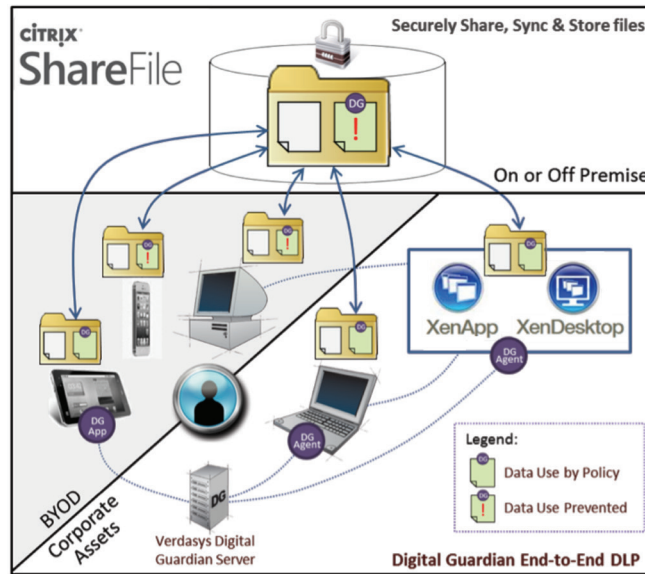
CITRIX
ShareFile

Securely Share, Sync & Store files

DG

On or Off Premise

DG

DG

DG

DG

XenApp

XenDesktop

DG Agent

DG App

DG Agent

BYOD

Corporate Assets

DG

Verdasys Digital Guardian Server

Legend:

DG Data Use by Policy

DG Data Use Prevented

Digital Guardian End-to-End DLP